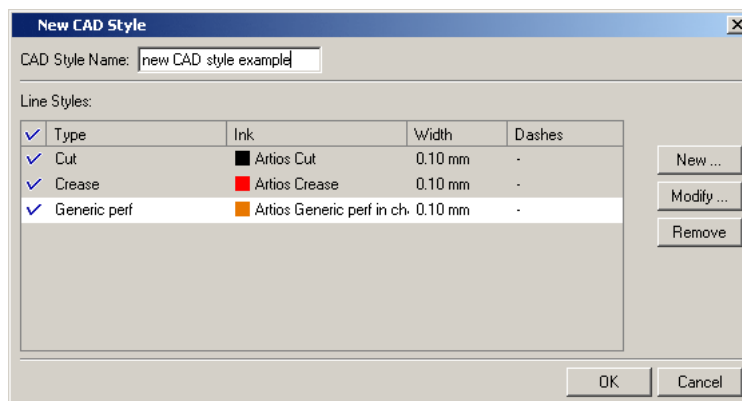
New CAD Style

CAD Style Name: new CAD style example

Line Styles:

| ✓ | Type | Ink | Width | Dashes |
|---|---|---|---|---|
| ✓ | Cut | Artios Cut | 0.10 mm | - |
| ✓ | Crease | Artios Crease | 0.10 mm | - |
| ✓ | Generic perf | Artios Generic perf in ch | 0.10 mm | - |

New ...

Modify ...

Remove

OK

Cancel